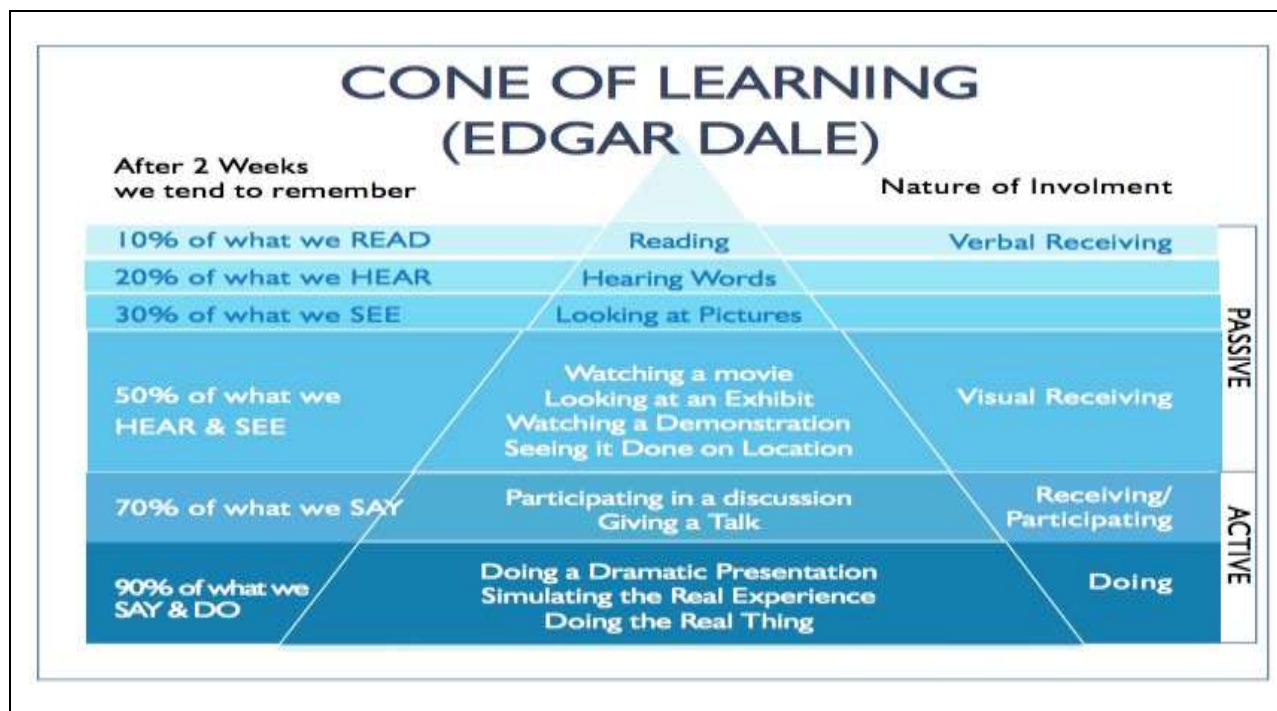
CONE OF LEARNING
(EDGAR DALE)

After 2 Weeks
we tend to remember

Nature of Involment

| | | |
|---|---|---|
| 10% of what we READ | Reading | Verbal Receiving |
| 20% of what we HEAR | Hearing Words | |
| 30% of what we SEE | Looking at Pictures | |
| 50% of what we HEAR & SEE | Watching a movie<br>Looking at an Exhibit<br>Watching a Demonstration<br>Seeing it Done on Location | Visual Receiving |
| 70% of what we SAY | Participating in a discussion<br>Giving a Talk | Receiving/ Participating |
| 90% of what we SAY & DO | Doing a Dramatic Presentation<br>Simulating the Real Experience<br>Doing the Real Thing | Doing |

PASSIVE

ACTIVE